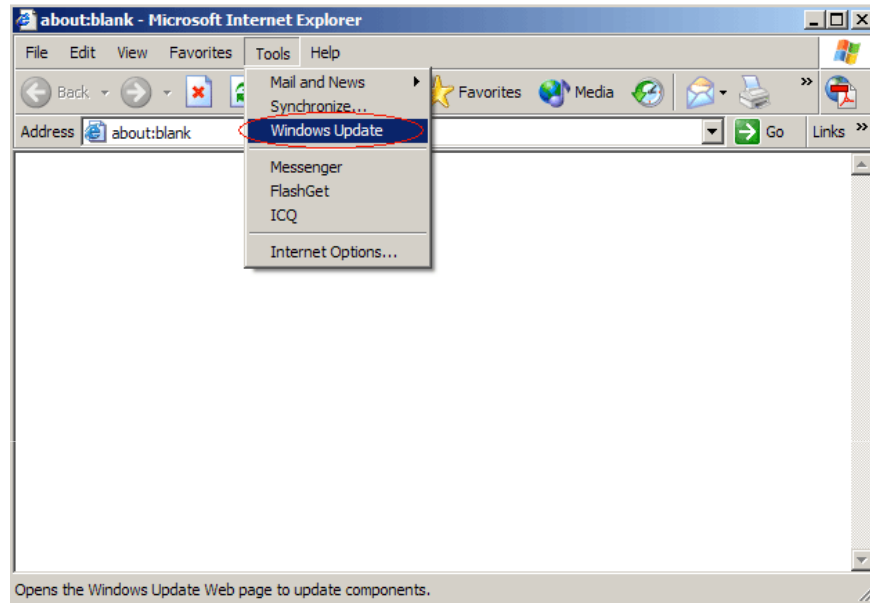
about:blank - Microsoft Internet Explorer

File Edit View Favorites Tools Help

Back Favorites Media

Address about:blank Go Links

Mail and News
Synchronize...
Windows Update
Messenger
FlashGet
ICQ
Internet Options...

Opens the Windows Update Web page to update components.